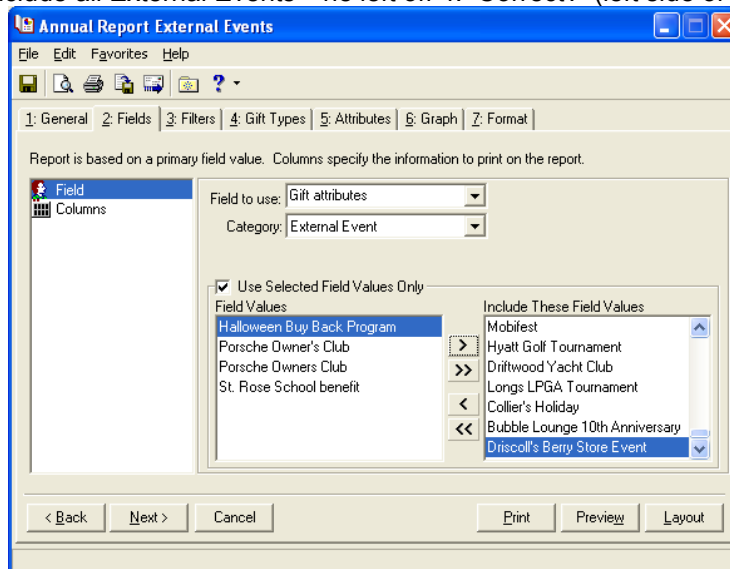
Annual Report External Events

File Edit Favorites Help

1: General | 2: Fields | 3: Filters | 4: Gift Types | 5: Attributes | 6: Graph | 7: Format

Report is based on a primary field value. Columns specify the information to print on the report.

Field
Columns

Field to use: Gift attributes

Category: External Event

Use Selected Field Values Only

Field Values
Halloween Buy Back Program
Porsche Owner's Club
Porsche Owners Club
St. Rose School benefit

>
>>
<
<<

Include These Field Values
Mobifest
Hyatt Golf Tournament
Driftwood Yacht Club
Longs LPGA Tournament
Collier's Holiday
Bubble Lounge 10th Anniversary
Driscoll's Berry Store Event

< Back | Next > | Cancel | Print | Preview | Layout